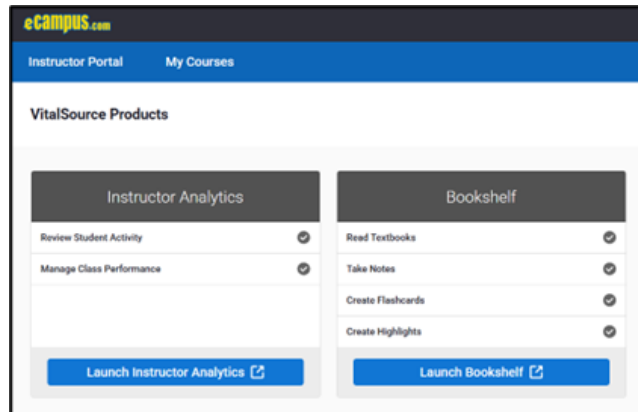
eCAMPUS.com

Instructor Portal My Courses

VitalSource Products

Instructor Analytics

Review Student Activity

Manage Class Performance

Launch Instructor Analytics

Bookshelf

Read Textbooks

Take Notes

Create Flashcards

Create Highlights

Launch Bookshelf